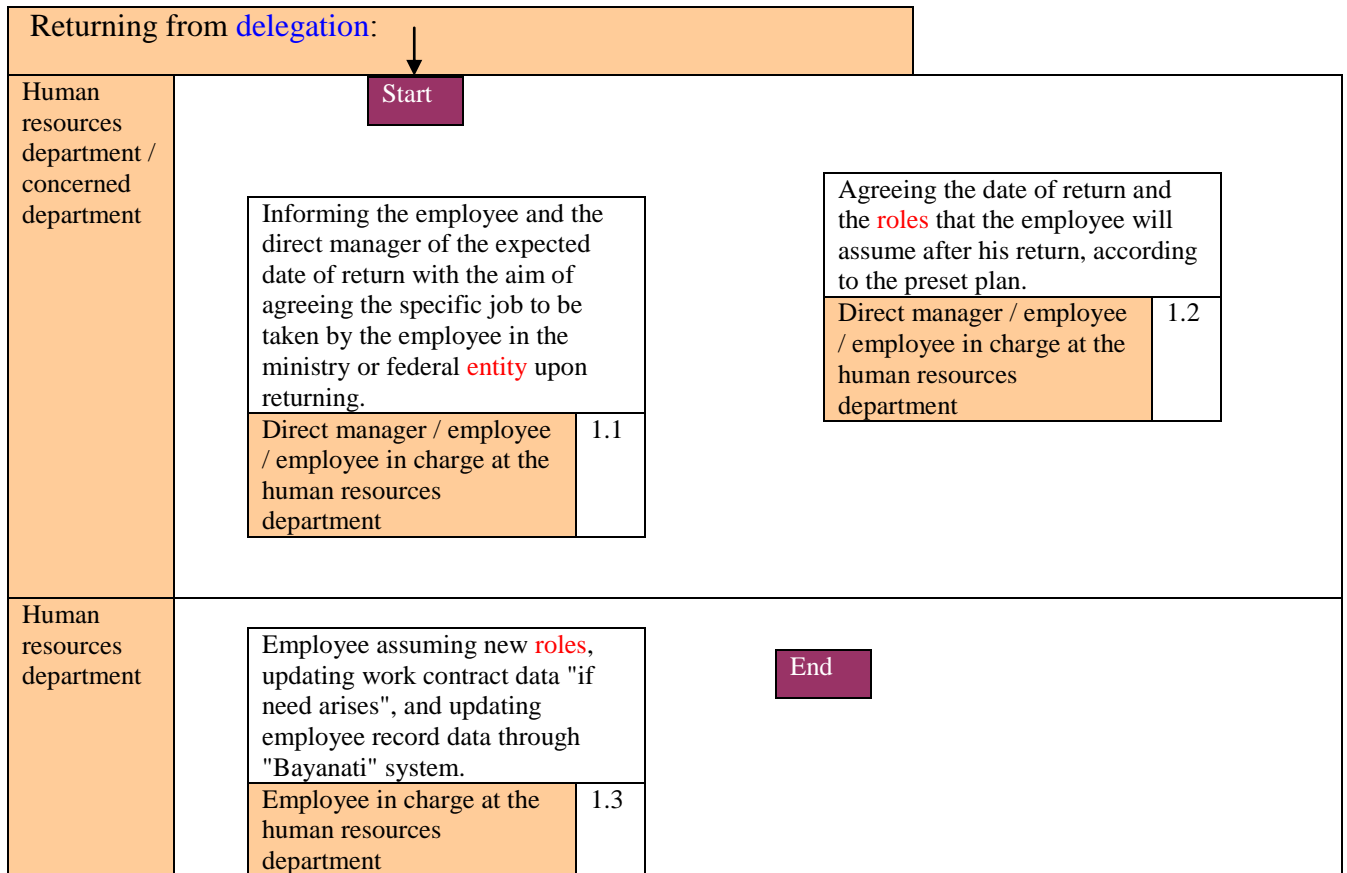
Returning from delegation:

Human resources department / concerned department

Start

Informing the employee and the direct manager of the expected date of return with the aim of agreeing the specific job to be taken by the employee in the ministry or federal entity upon returning.

Direct manager / employee / employee in charge at the human resources department

1.1

Agreeing the date of return and the roles that the employee will assume after his return, according to the preset plan.

Direct manager / employee / employee in charge at the human resources department

1.2

Human resources department

Employee assuming new roles, updating work contract data "if need arises", and updating employee record data through "Bayanati" system.

Employee in charge at the human resources department

1.3

End